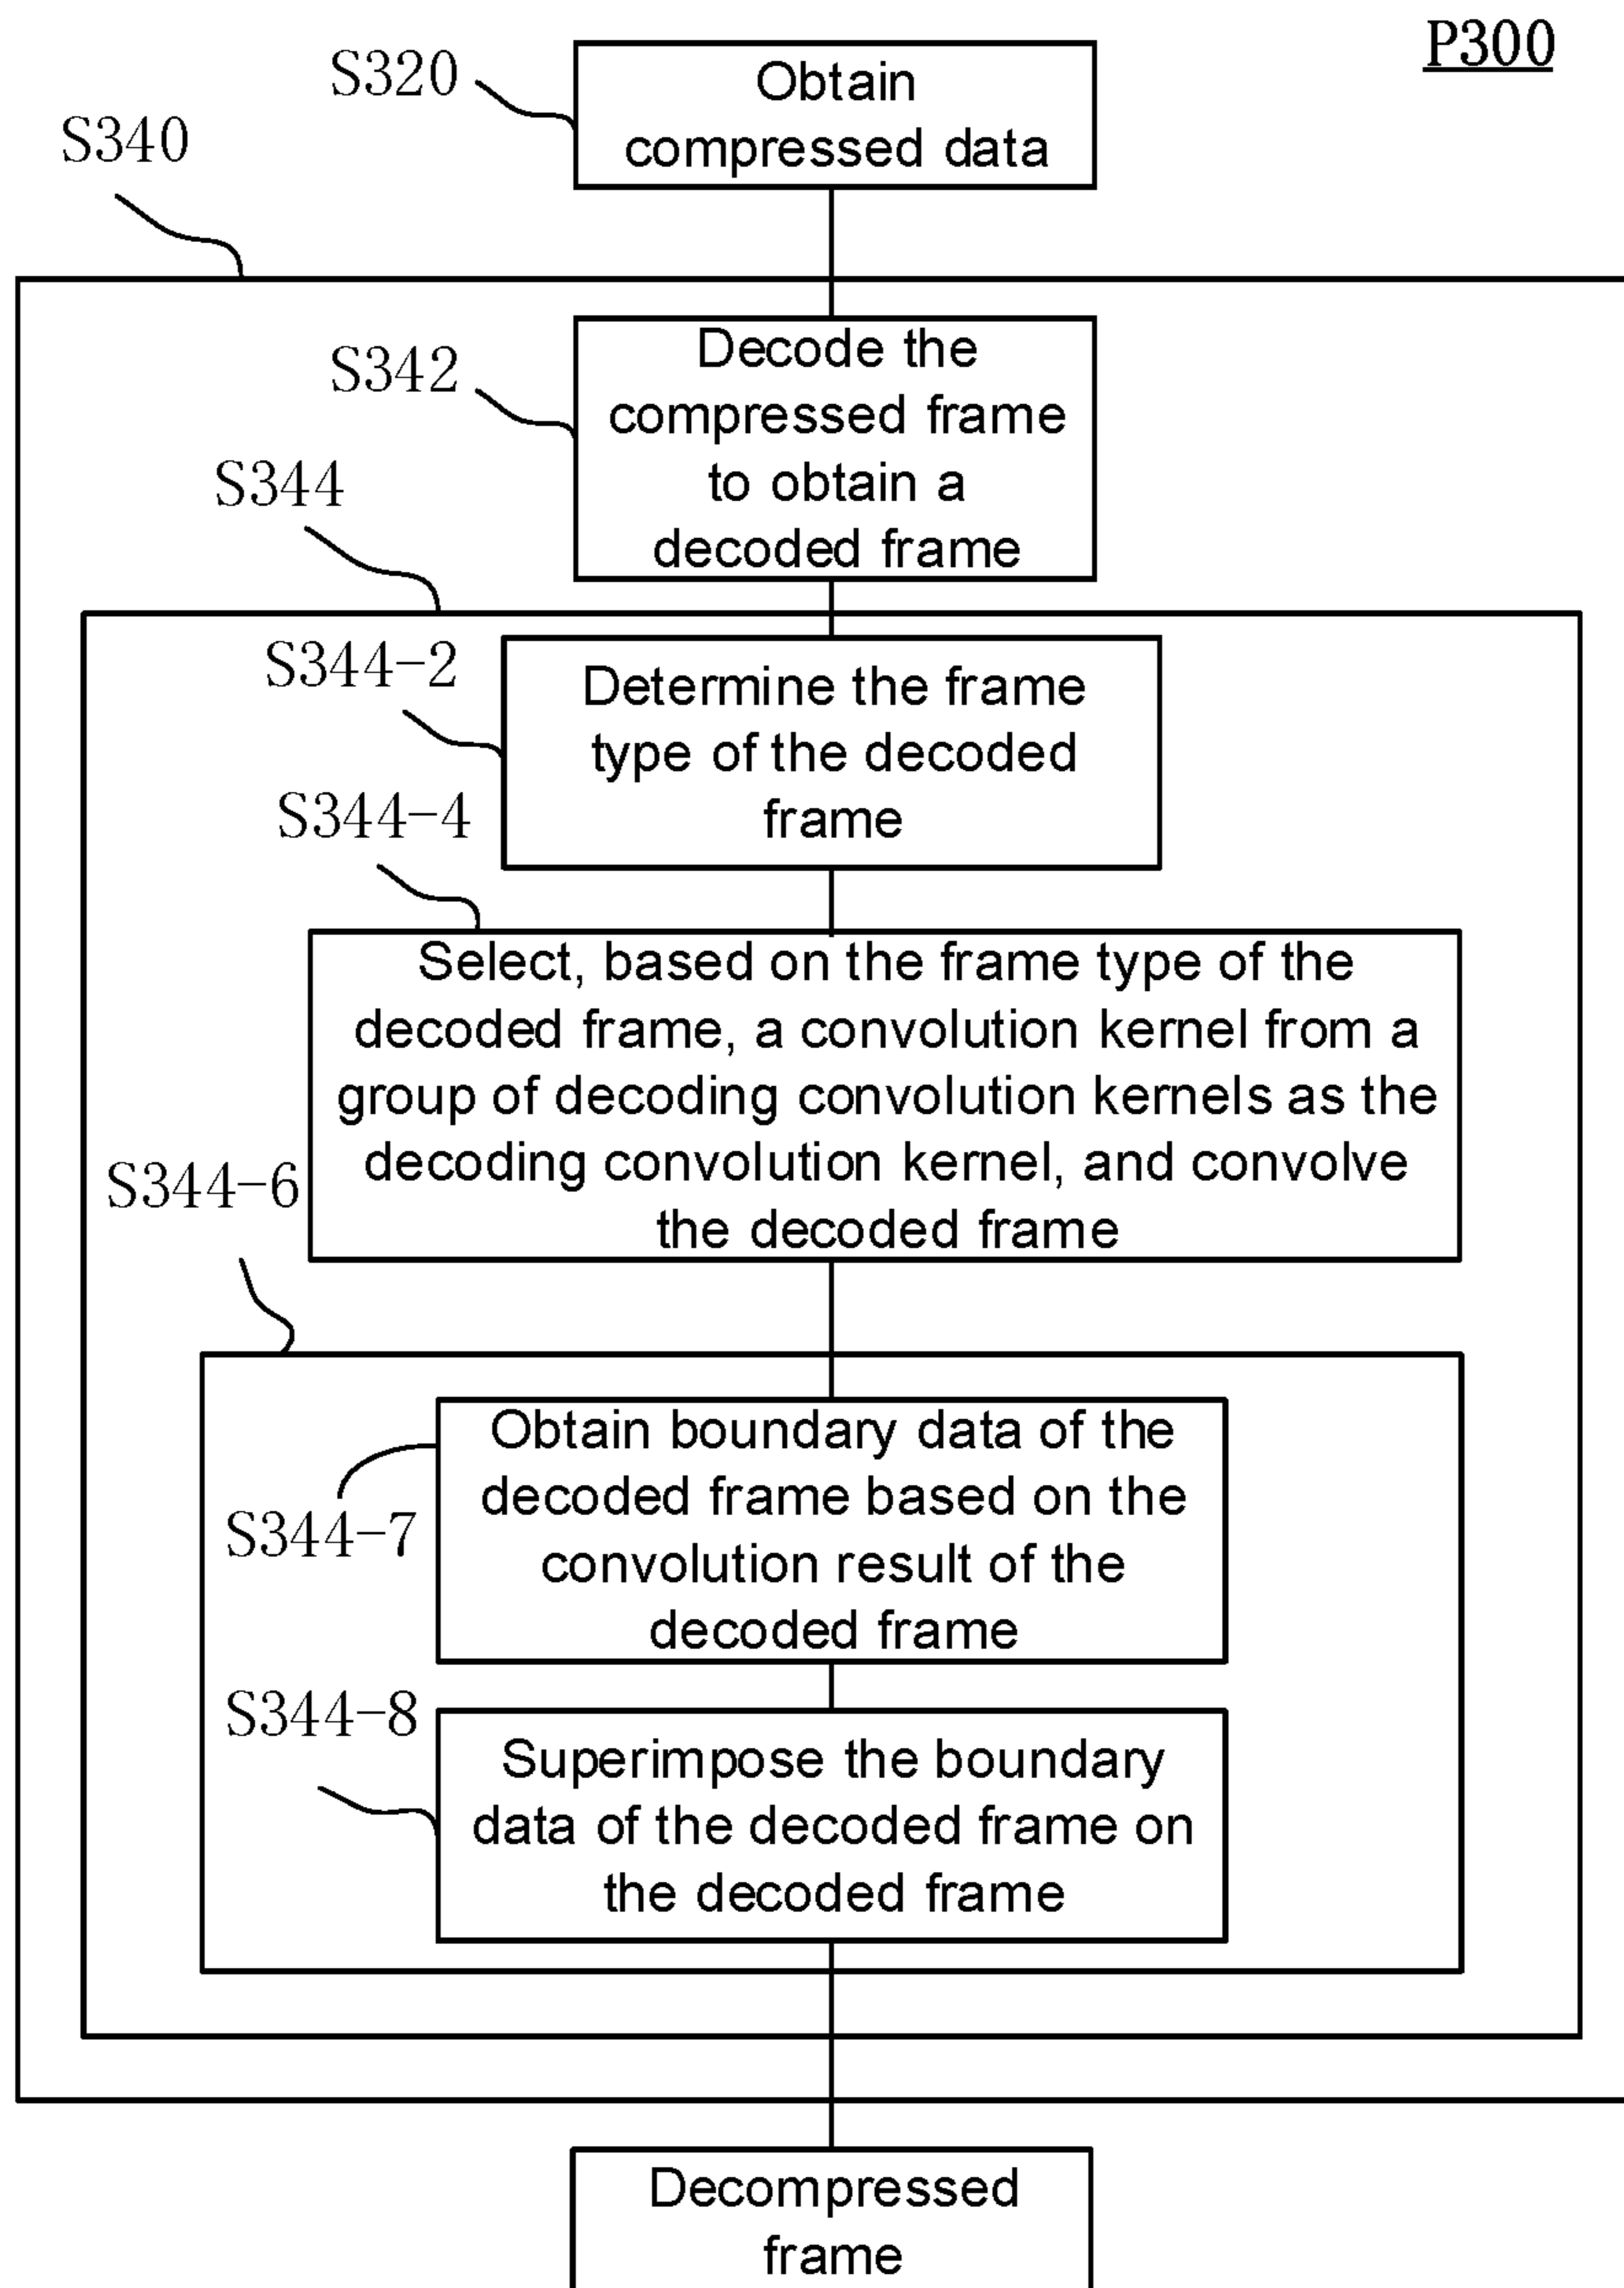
P300

S320

Obtain compressed data

S340

S342

Decode the compressed frame to obtain a decoded frame

S344

S344-2

Determine the frame type of the decoded frame

S344-4

Select, based on the frame type of the decoded frame, a convolution kernel from a group of decoding convolution kernels as the decoding convolution kernel, and convolve the decoded frame

S344-6

Obtain boundary data of the decoded frame based on the convolution result of the decoded frame

S344-7

S344-8

Superimpose the boundary data of the decoded frame on the decoded frame

Decompressed frame